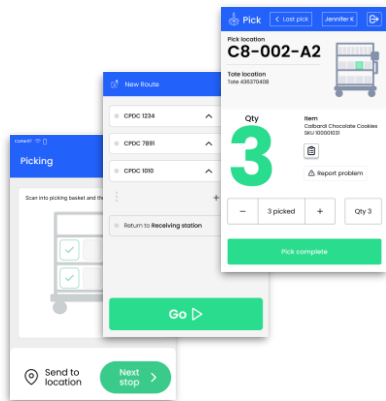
Pick
Last pick
Jennifer K
Pick location
C8-002-A2
Tote location
Tote 436370408
Qty
3
Item
Colbardi Chocolate Cookies
SKU 100001031
Report problem
−
3 picked
+
Qty 3
Pick complete

New Route
CPDC 1234
CPDC 7891
CPDC 1010
Return to Receiving station
Go

Picking
Scan into picking basket and th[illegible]
Send to location
Next stop